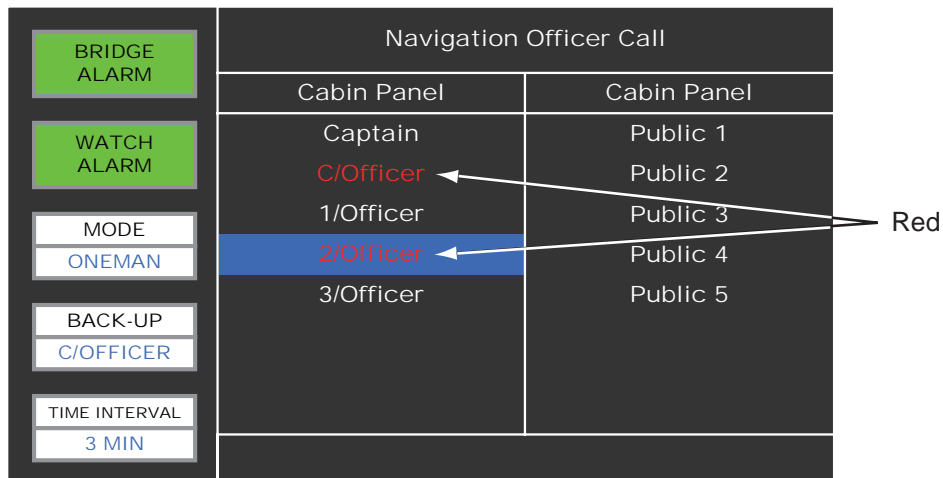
BRIDGE ALARM

WATCH ALARM

MODE

ONEMAN

BACK-UP

C/OFFICER

TIME INTERVAL

3 MIN

Navigation Officer Call

| Cabin Panel | Cabin Panel |
|---|---|
| Captain | Public 1 |
| C/Officer | Public 2 |
| 1/Officer | Public 3 |
| 2/Officer | Public 4 |
| 3/Officer | Public 5 |

Red